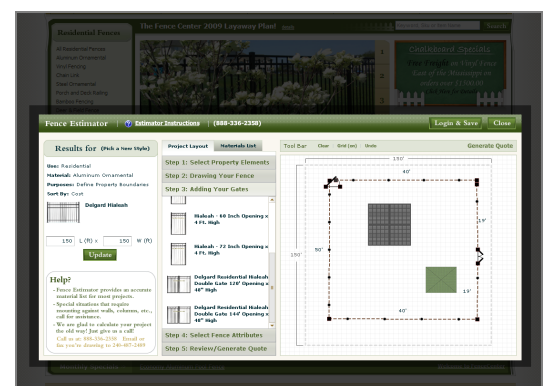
The Fence Center 2009 Layaway Plan!

Residential Fences

Chalkboard Specials

Fence Estimator | Estimator Instructions | (888-336-2358) | Login & Save | Close

Results for (Pick a New Style)

Use: Residential
Material: Aluminum Ornamental
Purpose: Define Property Boundaries
Sort By: Cost

Dalgard Hialeah

150 L (ft) x 150 W (ft)

Update

Help?

• Fence Estimator provides an accurate material list for most projects.
• Special situations that require measuring against walls, columns, etc., call for assistance.
• We are glad to calculate your project the old way! Just give us a call!
Call us at: 888-336-2358 Email or fax you're drawing to 240-467-2489

Project Layout | Materials List

Step 1: Select Property Elements
Step 2: Drawing Your Fence
Step 3: Adding Your Gates

Hialeah - 60 Inch Opening x 4 Ft. High
Hialeah - 72 Inch Opening x 4 Ft. High
Dalgard Residential Hialeah Double Gate 120" Opening x 48" High
Dalgard Residential Hialeah Double Gate 144" Opening x 48" High

Step 4: Select Fence Attributes
Step 5: Review/Generate Quote

Tool Bar | Clear | Grid (on) | Undo | Generate Quote

150'
40'
19'
50'
150'
19'
40'